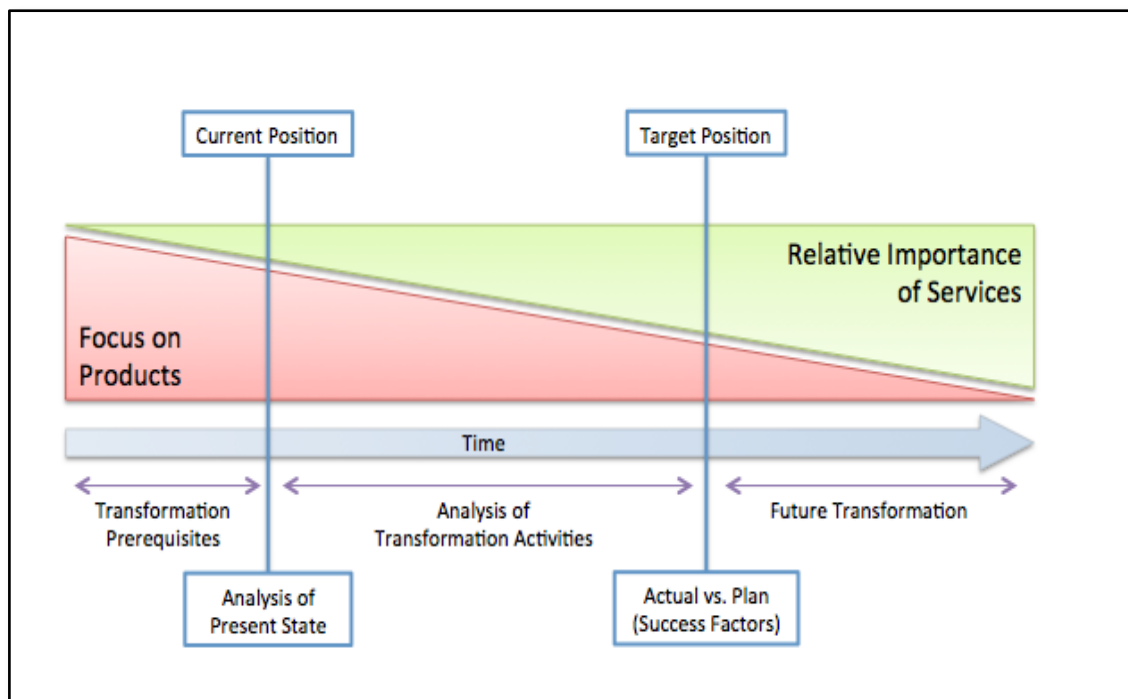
Current Position

Target Position

Relative Importance of Services

Focus on Products

Time

Transformation Prerequisites

Analysis of Transformation Activities

Future Transformation

Analysis of Present State

Actual vs. Plan (Success Factors)